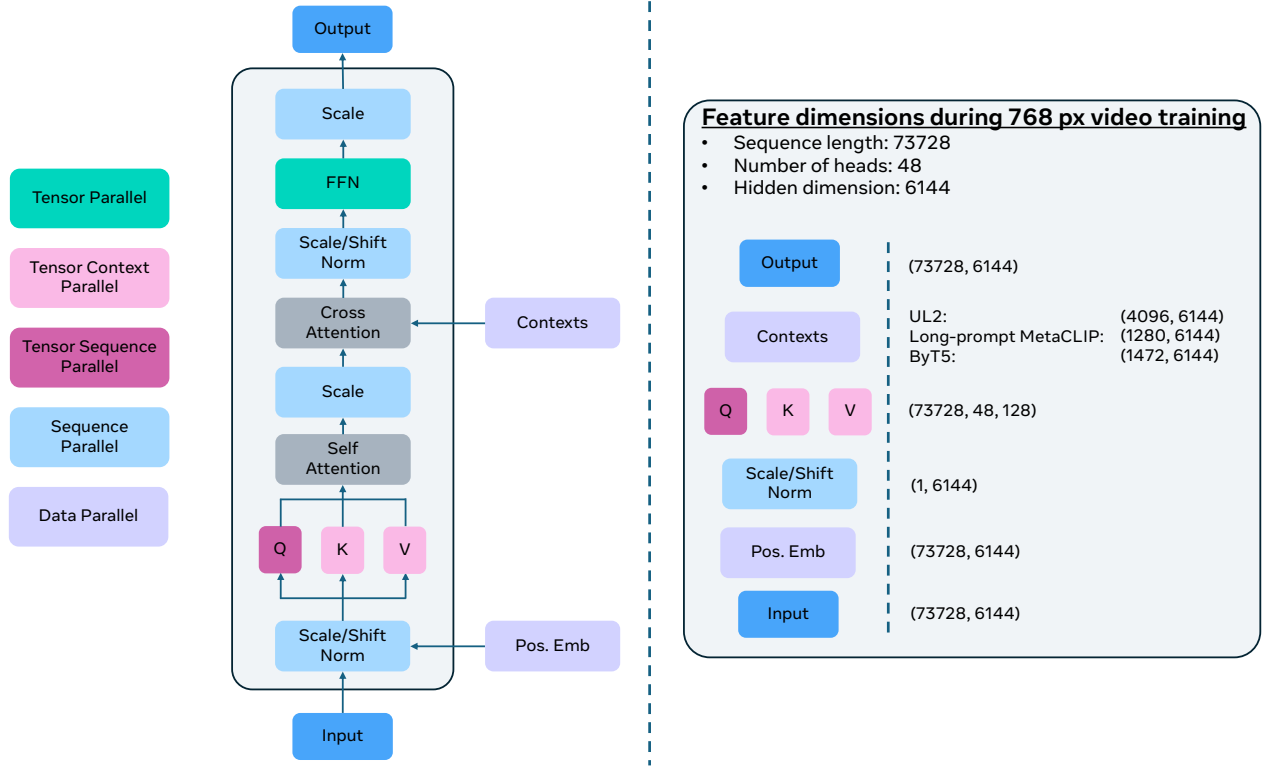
Tensor Parallel

Tensor Context Parallel

Tensor Sequence Parallel

Sequence Parallel

Data Parallel

Output

Scale

FFN

Scale/Shift Norm

Cross Attention

Contexts

Scale

Self Attention

Q

K

V

Scale/Shift Norm

Pos. Emb

Input

**Feature dimensions during 768 px video training**
- Sequence length: 73728
- Number of heads: 48
- Hidden dimension: 6144

Output (73728, 6144)

Contexts
UL2: (4096, 6144)
Long-prompt MetaCLIP: (1280, 6144)
ByT5: (1472, 6144)

Q K V (73728, 48, 128)

Scale/Shift Norm (1, 6144)

Pos. Emb (73728, 6144)

Input (73728, 6144)